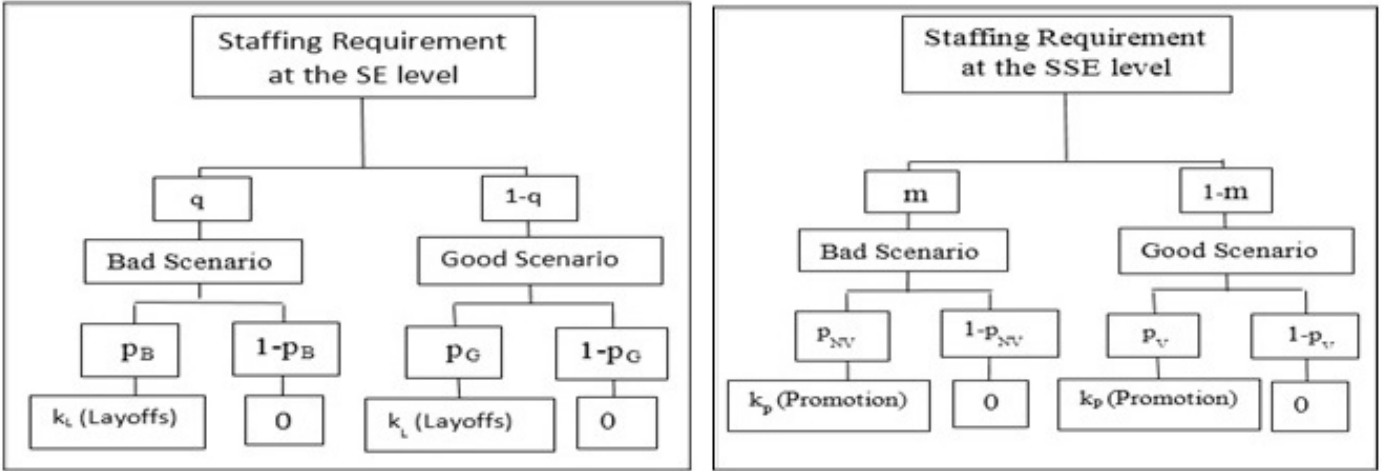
Staffing Requirement at the SE level

q

1-q

Bad Scenario

Good Scenario

$p_B$

$1-p_B$

$p_G$

$1-p_G$

$k_L$ (Layoffs)

0

$k_L$ (Layoffs)

0

Staffing Requirement at the SSE level

m

1-m

Bad Scenario

Good Scenario

$p_{NV}$

$1-p_{NV}$

$p_V$

$1-p_V$

$k_p$ (Promotion)

0

$k_P$ (Promotion)

0